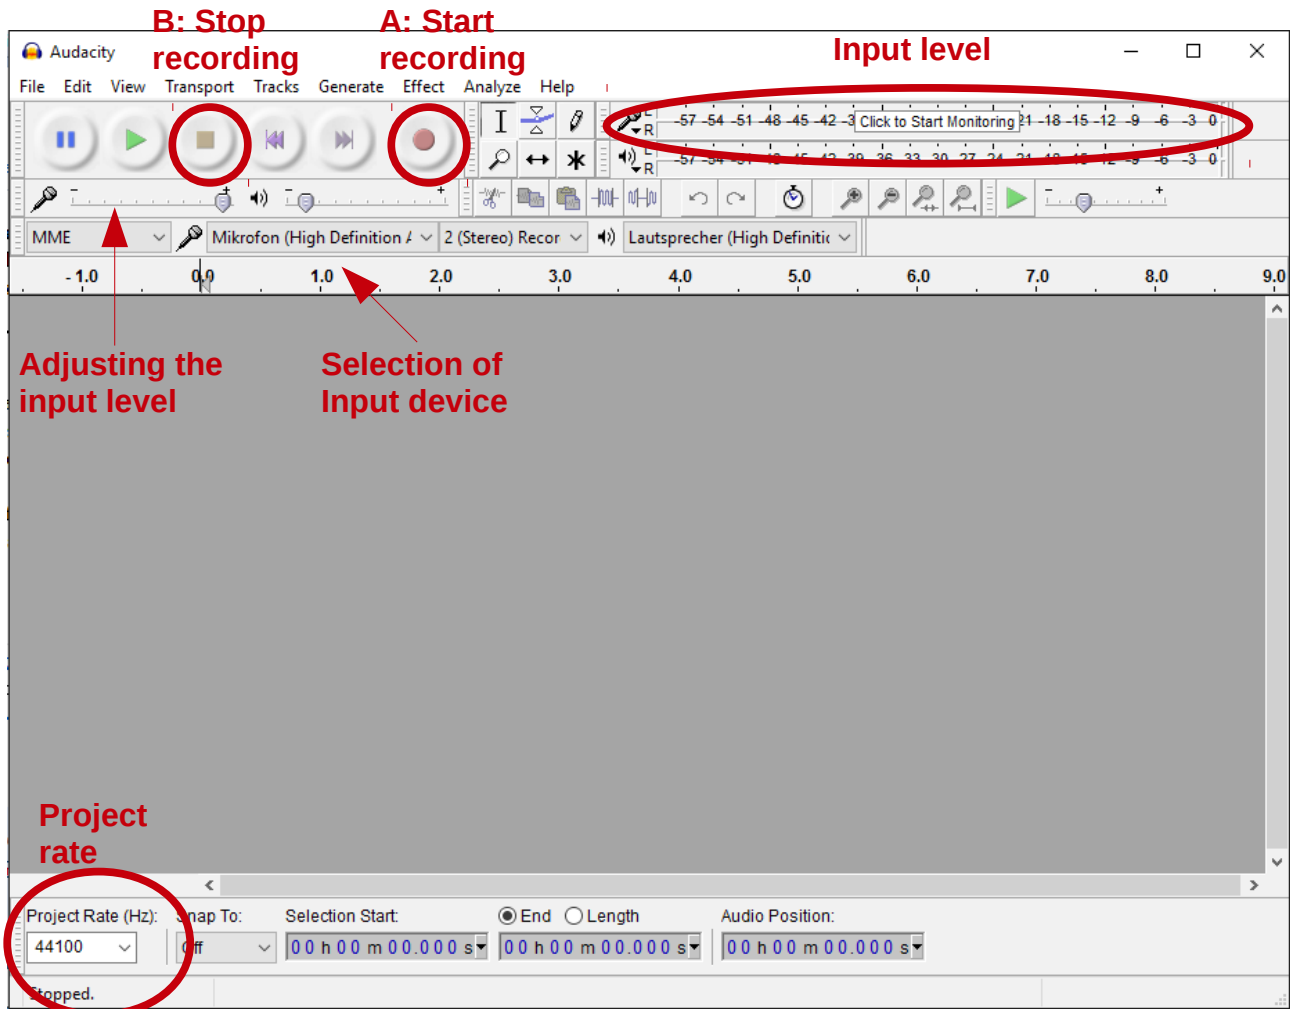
B: Stop recording

A: Start recording

Input level

Audacity

File Edit View Transport Tracks Generate Effect Analyze Help

L R -57 -54 -51 -48 -45 -42 -3 Click to Start Monitoring 21 -18 -15 -12 -9 -6 -3 0

L R -57 -54 -51 -48 -45 -42 -39 -36 -33 -30 -27 -24 -21 -18 -15 -12 -9 -6 -3 0

MME

Mikrofon (High Definition A

2 (Stereo) Recor

Lautsprecher (High Definitic

- 1.0 0.0 1.0 2.0 3.0 4.0 5.0 6.0 7.0 8.0 9.0

Adjusting the input level

Selection of Input device

Project rate

Project Rate (Hz): Snap To: Selection Start: End Length Audio Position:

44100 Off 00 h 00 m 00.000 s 00 h 00 m 00.000 s 00 h 00 m 00.000 s

Stopped.